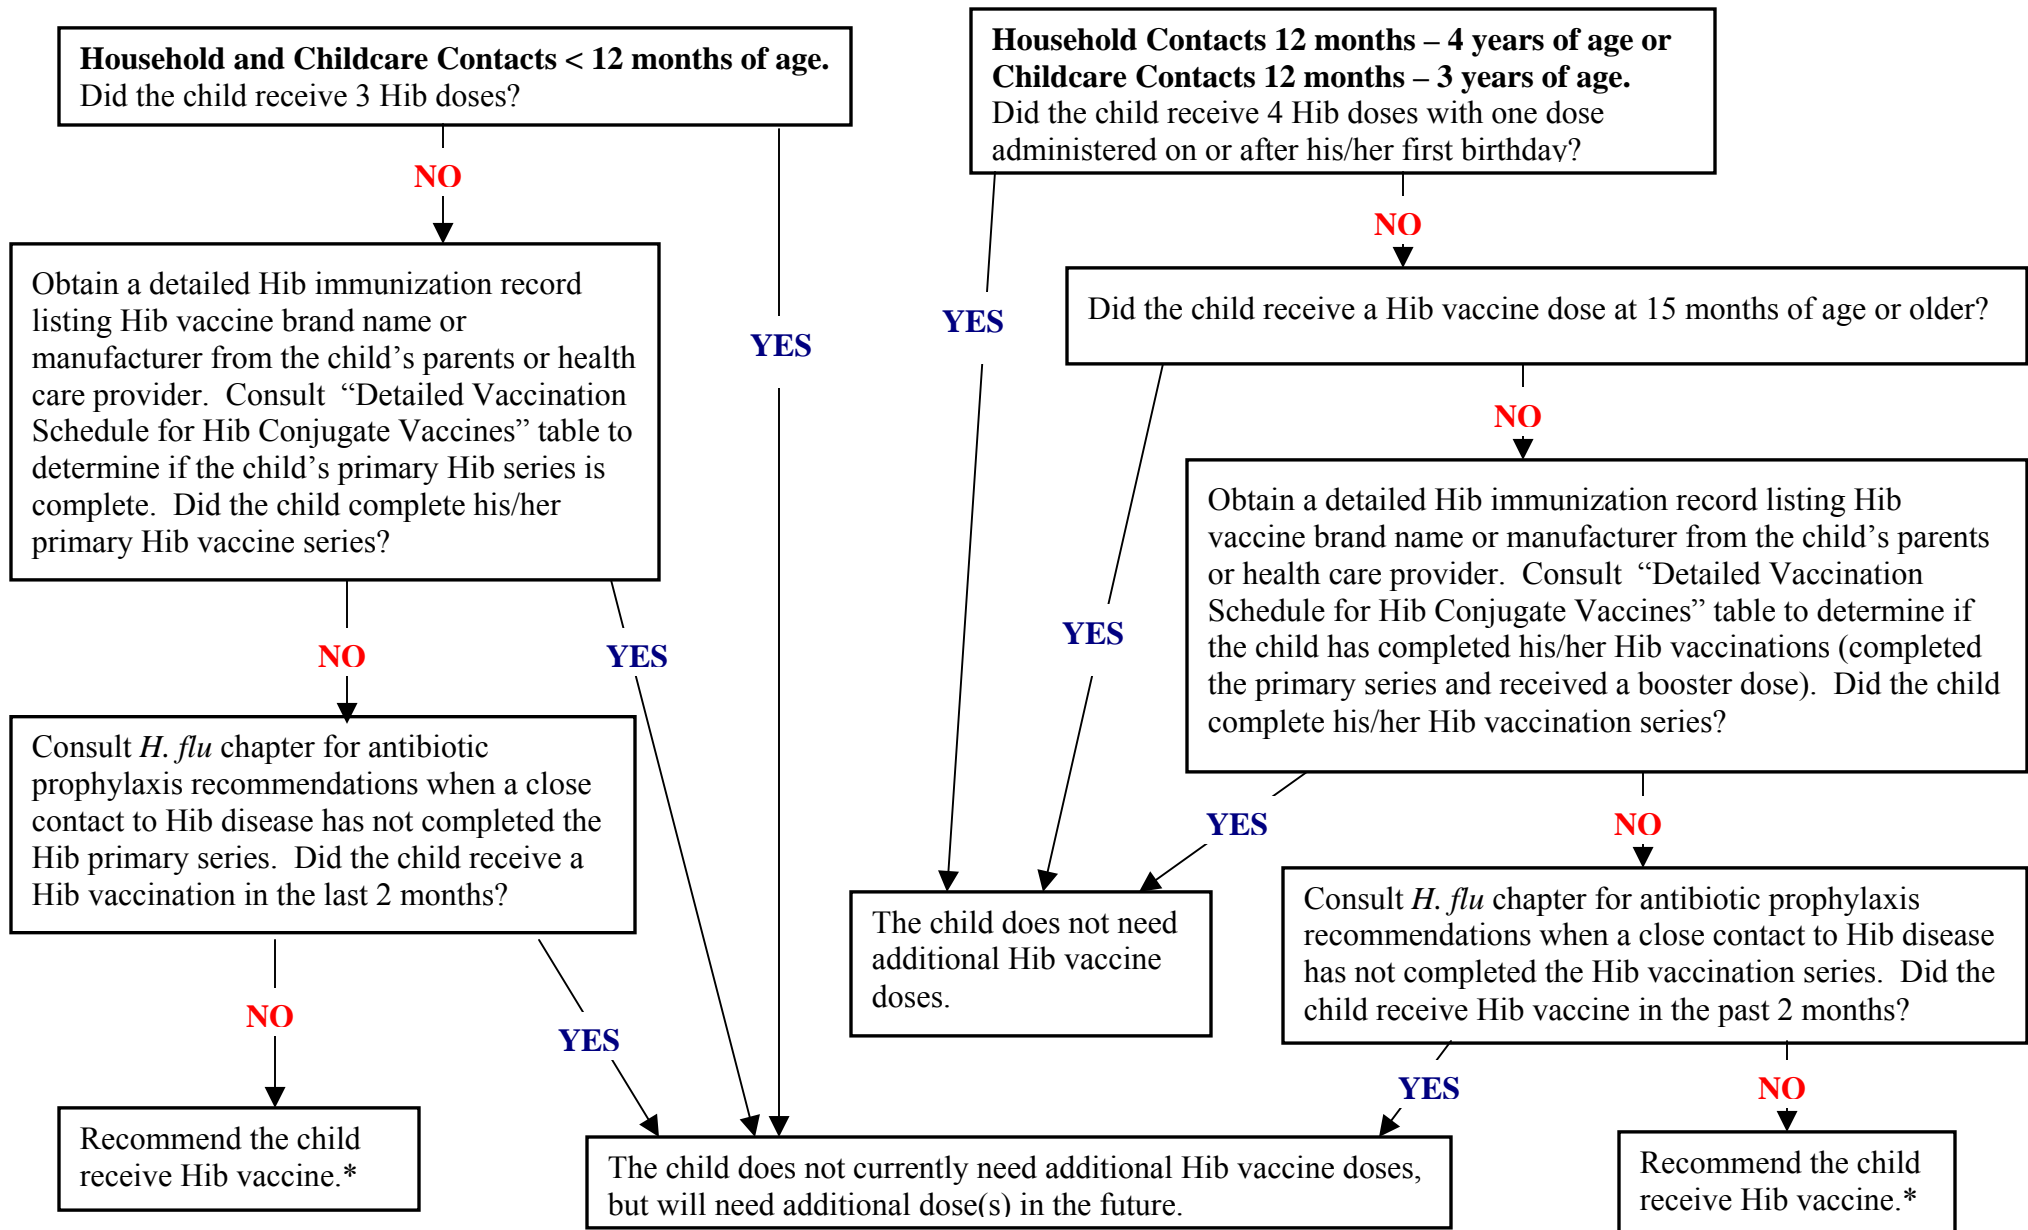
**Household and Childcare Contacts < 12 months of age.**
Did the child receive 3 Hib doses?

NO

YES

Obtain a detailed Hib immunization record listing Hib vaccine brand name or manufacturer from the child's parents or health care provider. Consult "Detailed Vaccination Schedule for Hib Conjugate Vaccines" table to determine if the child's primary Hib series is complete. Did the child complete his/her primary Hib vaccine series?

NO

YES

Consult *H. flu* chapter for antibiotic prophylaxis recommendations when a close contact to Hib disease has not completed the Hib primary series. Did the child receive a Hib vaccination in the last 2 months?

NO

YES

Recommend the child receive Hib vaccine.*

The child does not currently need additional Hib vaccine doses, but will need additional dose(s) in the future.

**Household Contacts 12 months – 4 years of age or Childcare Contacts 12 months – 3 years of age.**
Did the child receive 4 Hib doses with one dose administered on or after his/her first birthday?

YES

NO

Did the child receive a Hib vaccine dose at 15 months of age or older?

YES

NO

Obtain a detailed Hib immunization record listing Hib vaccine brand name or manufacturer from the child's parents or health care provider. Consult "Detailed Vaccination Schedule for Hib Conjugate Vaccines" table to determine if the child has completed his/her Hib vaccinations (completed the primary series and received a booster dose). Did the child complete his/her Hib vaccination series?

YES

NO

The child does not need additional Hib vaccine doses.

Consult *H. flu* chapter for antibiotic prophylaxis recommendations when a close contact to Hib disease has not completed the Hib vaccination series. Did the child receive Hib vaccine in the past 2 months?

YES

NO

Recommend the child receive Hib vaccine.*